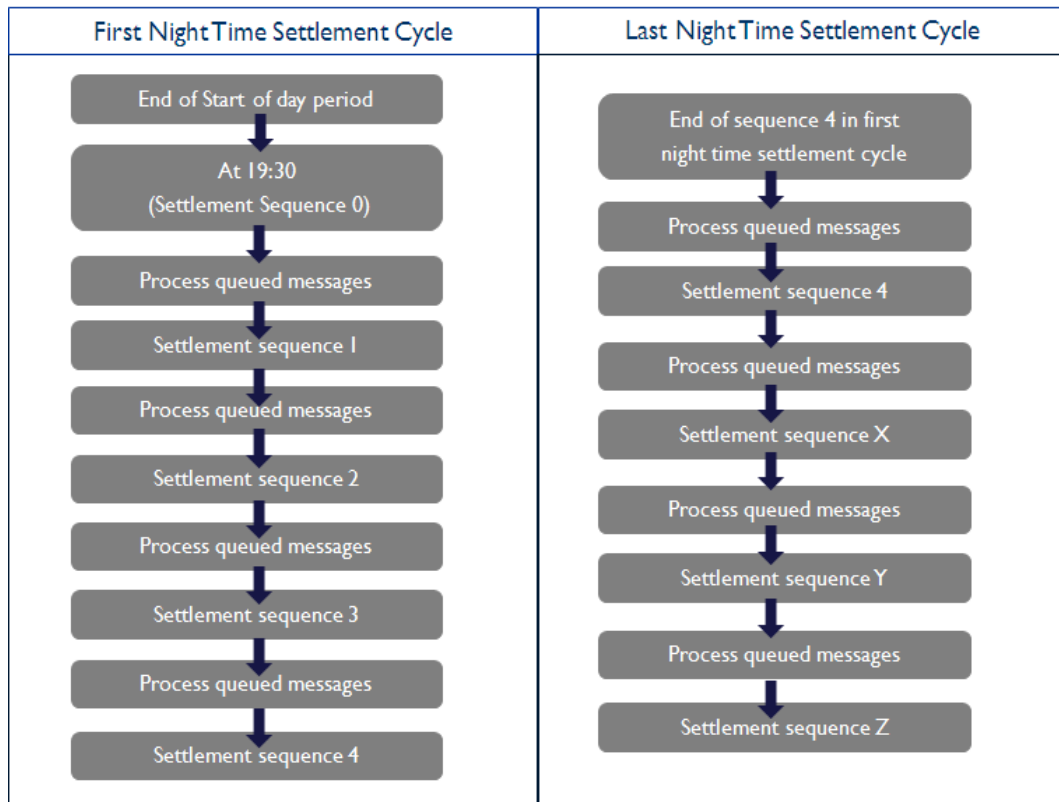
First Night Time Settlement Cycle

End of Start of day period

At 19:30
(Settlement Sequence 0)

Process queued messages

Settlement sequence 1

Process queued messages

Settlement sequence 2

Process queued messages

Settlement sequence 3

Process queued messages

Settlement sequence 4

Last Night Time Settlement Cycle

End of sequence 4 in first night time settlement cycle

Process queued messages

Settlement sequence 4

Process queued messages

Settlement sequence X

Process queued messages

Settlement sequence Y

Process queued messages

Settlement sequence Z